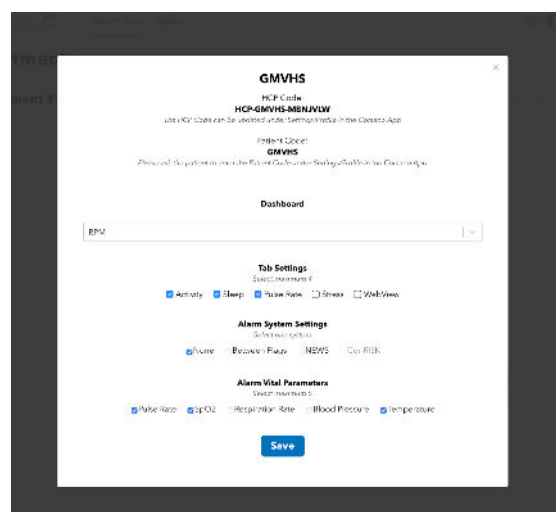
GMVHS

HCP Code:
HCP-GMVHS-MBNJVLW
this HCP Code can be updated under Settings/Profile in the Corsano App

Patient Code:
GMVHS
Please ask the patient to enter the Patient Code under Settings/Profile in the Corsano App

Dashboard

RPM

Tab Settings
Select maximum 4

Activity Sleep Pulse Rate Stress WebView

Alarm System Settings
Select one system

None Between Flags NEWS Cart-RISK

Alarm Vital Parameters
Select maximum 5

Pulse Rate SpO2 Respiration Rate Blood Pressure Temperature

Save